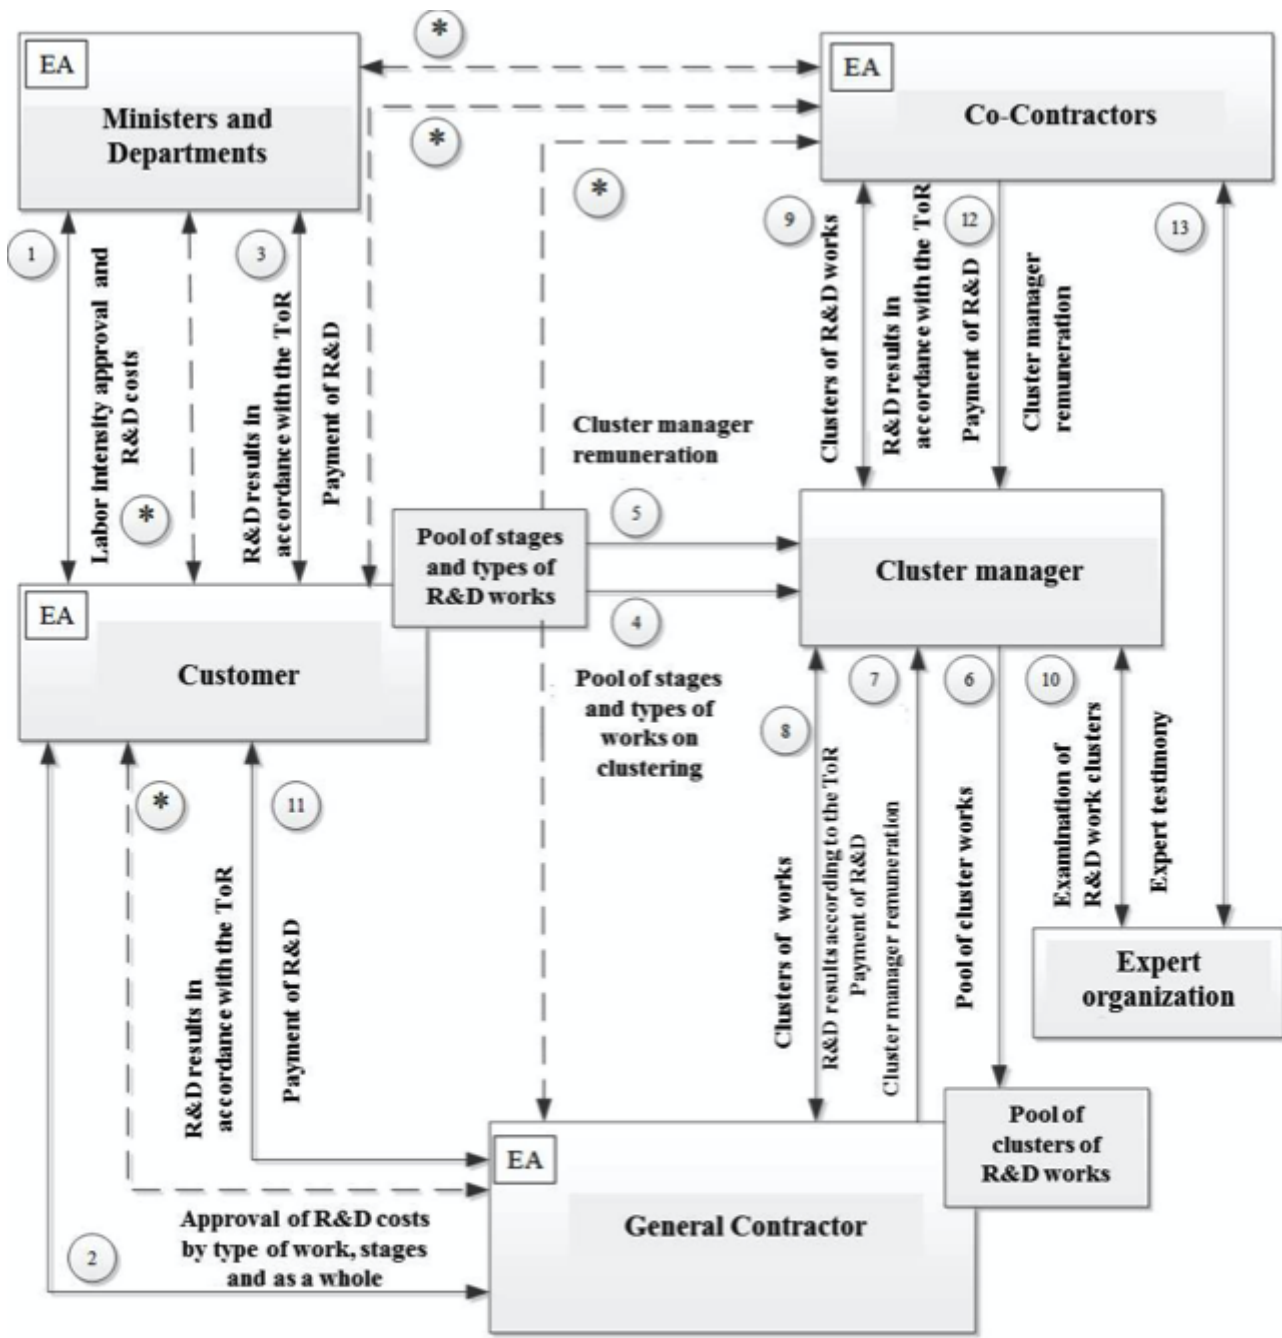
*

EA

Ministers and Departments

EA

Co-Contractors

*

*

1

Labor intensity approval and R&D costs

3

R&D results in accordance with the ToR

Payment of R&D

*

9

Clusters of R&D works

R&D results in accordance with the ToR

12

Payment of R&D

Cluster manager remuneration

13

Cluster manager remuneration

*

Pool of stages and types of R&D works

5

4

Cluster manager

EA

Customer

Pool of stages and types of works on clustering

7

6

10

8

*

11

R&D results in accordance with the ToR

Payment of R&D

Clusters of works

R&D results according to the ToR

Payment of R&D

Cluster manager remuneration

Pool of cluster works

Examination of R&D work clusters

Expert testimony

Expert organization

Pool of clusters of R&D works

EA

General Contractor

2

Approval of R&D costs by type of work, stages and as a whole